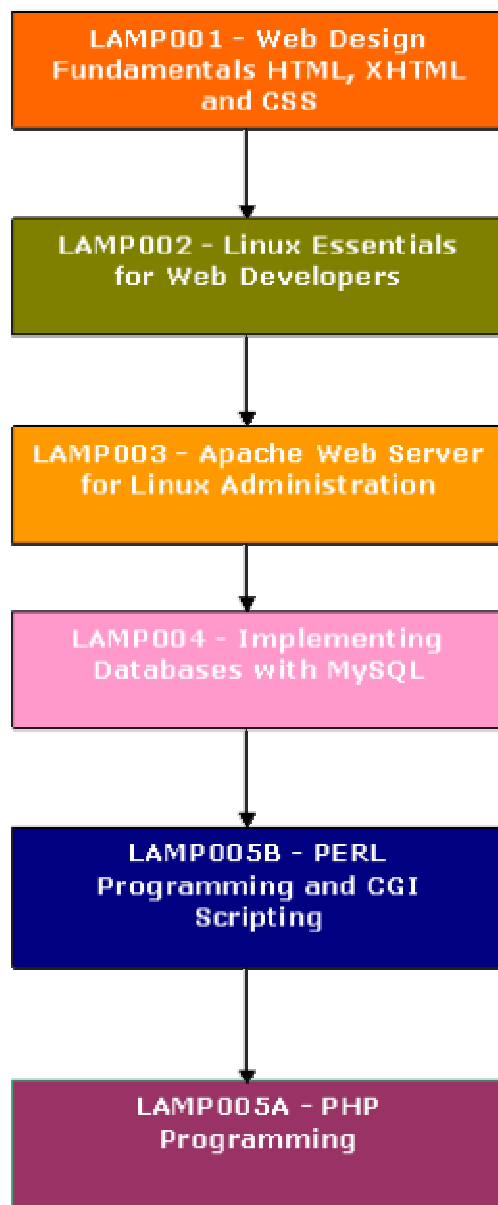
LAMP001 - Web Design Fundamentals HTML, XHTML and CSS

LAMP002 - Linux Essentials for Web Developers

LAMP003 - Apache Web Server for Linux Administration

LAMP004 - Implementing Databases with MySQL

LAMP005B - PERL Programming and CGI Scripting

LAMP005A - PHP Programming